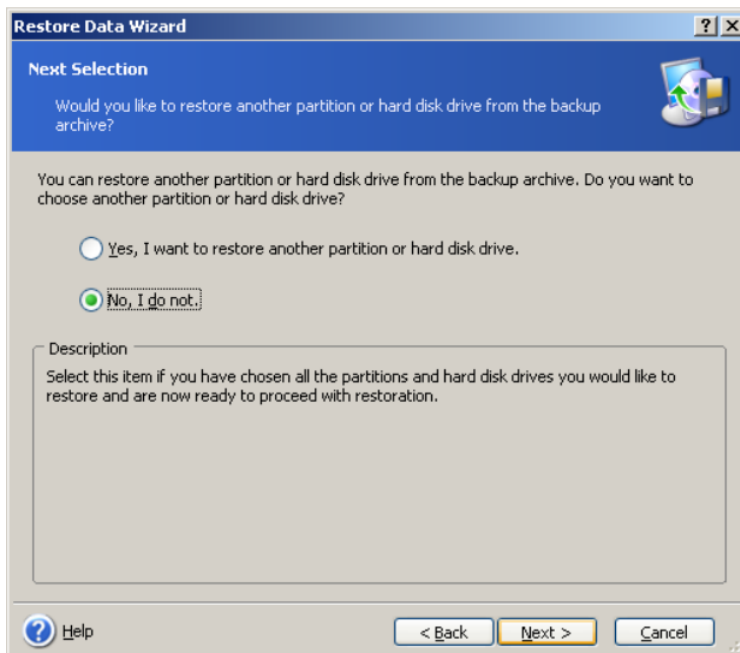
Restore Data Wizard

?

X

Next Selection

Would you like to restore another partition or hard disk drive from the backup archive?

You can restore another partition or hard disk drive from the backup archive. Do you want to choose another partition or hard disk drive?

Yes, I want to restore another partition or hard disk drive.

No, I do not.

Description

Select this item if you have chosen all the partitions and hard disk drives you would like to restore and are now ready to proceed with restoration.

Help

< Back

Next >

Cancel